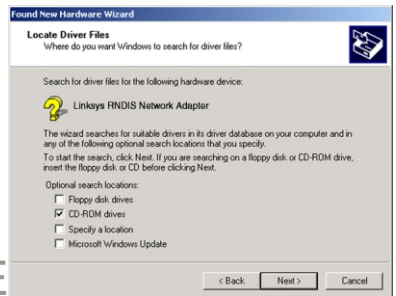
Found New Hardware Wizard

Locate Driver Files
Where do you want Windows to search for driver files?

Search for driver files for the following hardware device:

Linksys RNDIS Network Adapter

The wizard searches for suitable drivers in its driver database on your computer and in any of the following optional search locations that you specify.

To start the search, click Next. If you are searching on a floppy disk or CD-ROM drive, insert the floppy disk or CD before clicking Next.

Optional search locations:
☐ Floppy disk drives
☑ CD-ROM drives
☐ Specify a location
☐ Microsoft Windows Update

< Back | Next > | Cancel